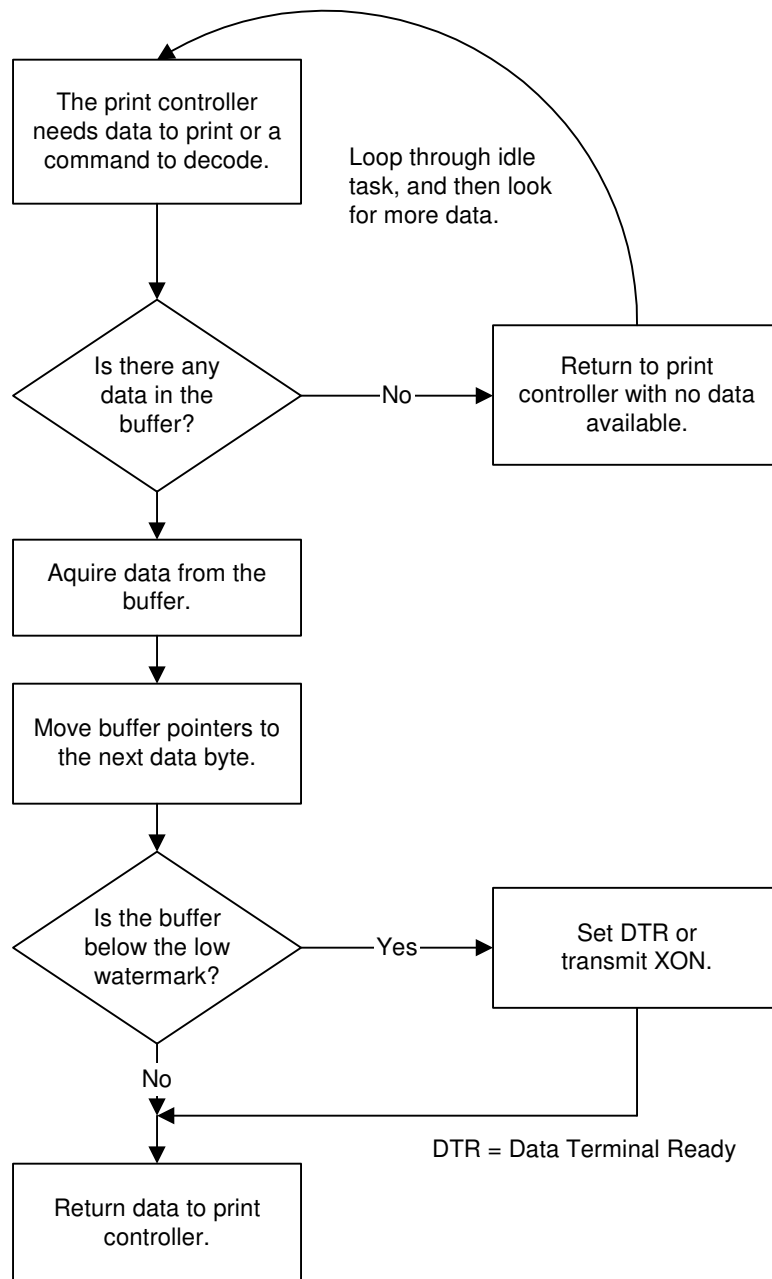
The print controller needs data to print or a command to decode.

Loop through idle task, and then look for more data.

Is there any data in the buffer?

No

Return to print controller with no data available.

Aquire data from the buffer.

Move buffer pointers to the next data byte.

Is the buffer below the low watermark?

Yes

Set DTR or transmit XON.

No

DTR = Data Terminal Ready

Return data to print controller.